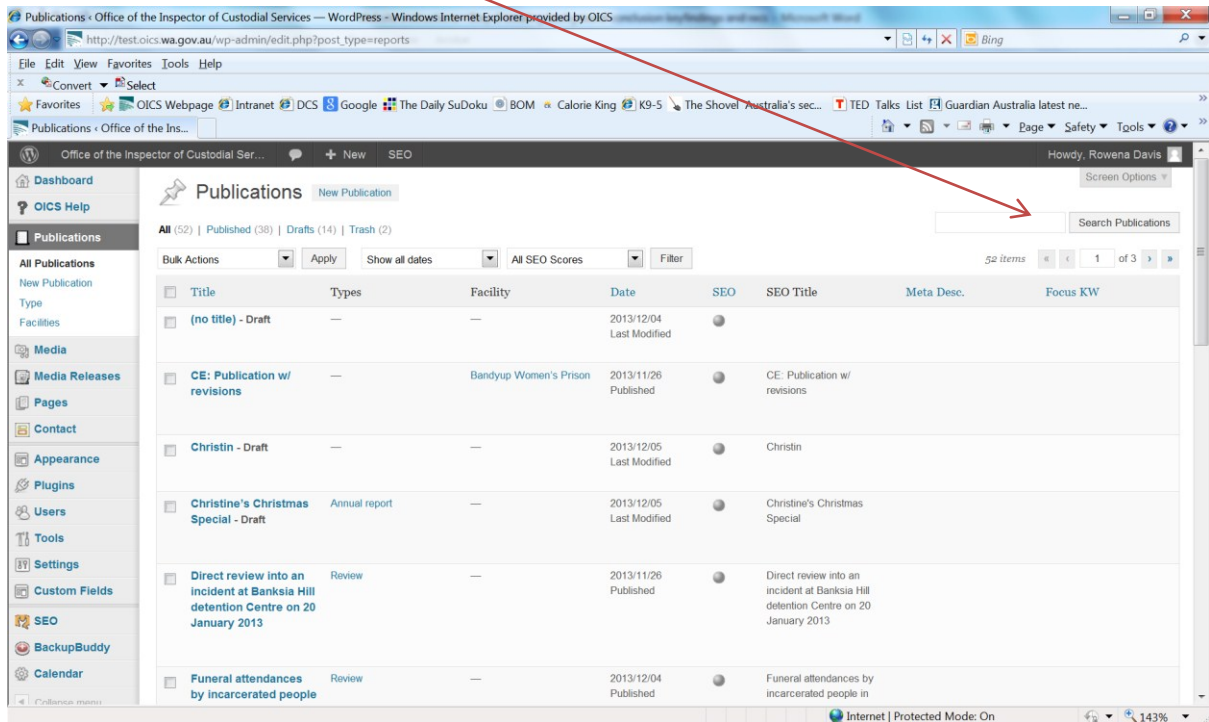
Publications ‹ Office of the Inspector of Custodial Services — WordPress - Windows Internet Explorer provided by OICS

http://test.oics.wa.gov.au/wp-admin/edit.php?post_type=reports

Bing

File Edit View Favorites Tools Help

Convert Select

Favorites OICS Webpage Intranet DCS Google The Daily SuDoku BOM Calorie King K9-5 The Shovel Australia's sec... TED Talks List Guardian Australia latest ne...

Publications ‹ Office of the Ins...

Page Safety Tools

Office of the Inspector of Custodial Ser... + New SEO Howdy, Rowena Davis

Dashboard
OICS Help
Publications
All Publications
New Publication
Type
Facilities
Media
Media Releases
Pages
Contact
Appearance
Plugins
Users
Tools
Settings
Custom Fields
SEO
BackupBuddy
Calendar
Collapse menu

Publications New Publication

Screen Options

All (52) | Published (38) | Drafts (14) | Trash (2)

Search Publications

Bulk Actions Apply Show all dates All SEO Scores Filter

52 items « ‹ 1 of 3 › »

| Title | Types | Facility | Date | SEO | SEO Title | Meta Desc. | Focus KW |
|---|---|---|---|---|---|---|---|
| (no title) - Draft | — | — | 2013/12/04 Last Modified | | | | |
| CE: Publication w/ revisions | — | Bandyup Women's Prison | 2013/11/26 Published | | CE: Publication w/ revisions | | |
| Christin - Draft | — | — | 2013/12/05 Last Modified | | Christin | | |
| Christine's Christmas Special - Draft | Annual report | — | 2013/12/05 Last Modified | | Christine's Christmas Special | | |
| Direct review into an incident at Banksia Hill detention Centre on 20 January 2013 | Review | — | 2013/11/26 Published | | Direct review into an incident at Banksia Hill detention Centre on 20 January 2013 | | |
| Funeral attendances by incarcerated people | Review | — | 2013/12/04 Published | | Funeral attendances by incarcerated people in | | |

Internet | Protected Mode: On 143%